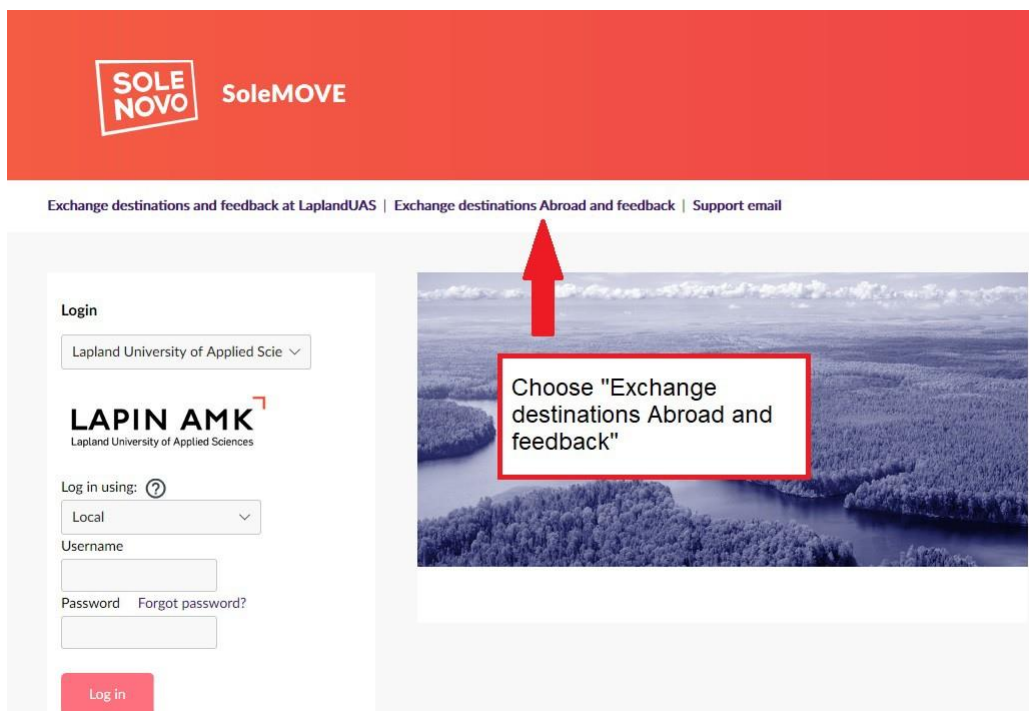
SOLE NOVO SoleMOVE

Exchange destinations and feedback at LaplandUAS | Exchange destinations Abroad and feedback | Support email

Login

Lapland University of Applied Scie

LAPIN AMK
Lapland University of Applied Sciences

Log in using: ?

Local

Username

Password Forgot password?

Log in

Choose "Exchange destinations Abroad and feedback"